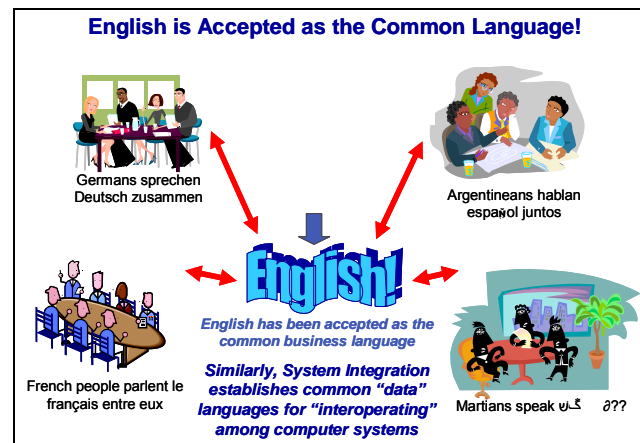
English is Accepted as the Common Language!

Germans sprechen Deutsch zusammen

Argentineans hablan español juntos

English!

English has been accepted as the common business language

Similarly, System Integration establishes common "data" languages for "interoperating" among computer systems

French people parlent le français entre eux

Martians speak گش ∂??